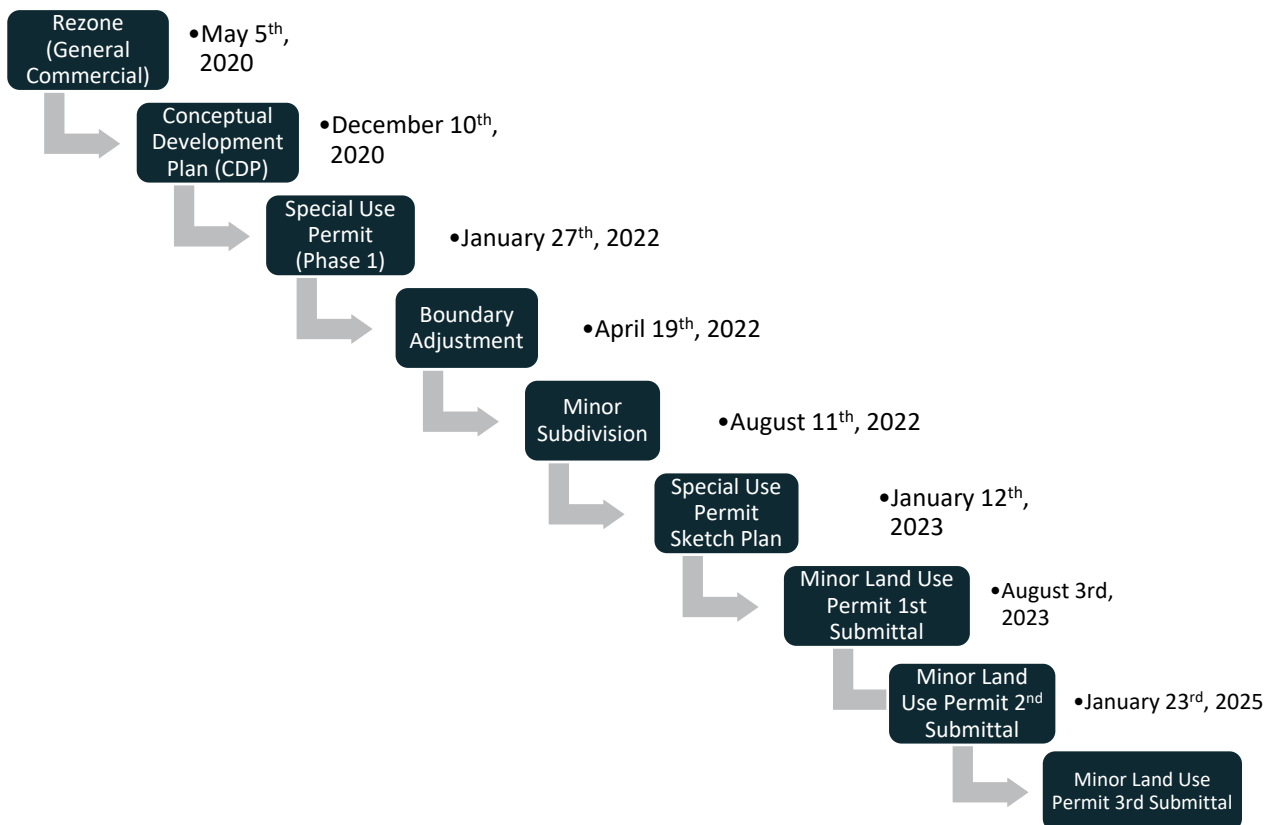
Rezone (General Commercial)

•May 5$^{th}$, 2020

Conceptual Development Plan (CDP)

•December 10$^{th}$, 2020

Special Use Permit (Phase 1)

•January 27$^{th}$, 2022

Boundary Adjustment

•April 19$^{th}$, 2022

Minor Subdivision

•August 11$^{th}$, 2022

Special Use Permit Sketch Plan

•January 12$^{th}$, 2023

Minor Land Use Permit 1st Submittal

•August 3rd, 2023

Minor Land Use Permit 2$^{nd}$ Submittal

•January 23$^{rd}$, 2025

Minor Land Use Permit 3rd Submittal